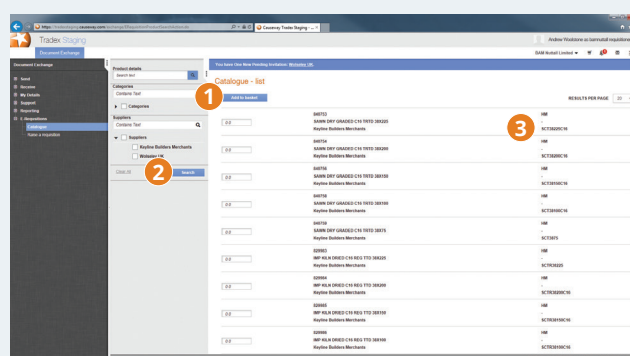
https://tradexstaging.coupaVoy.com/tradexpd/Requisition/ProductSearch/Index

Coupa Voy Tradex Staging - ...

Tradex Staging

Document Exchange

Andrew Woolstone as bamnuttall requisitioner

BAM Nuttall Limited

Document Exchange

Send
Receive
My Details
Support
Reporting
i-Requisitions
Catalogue
Raise a requisition

Product details
Search text

Categories
Contains Text

Categories

Suppliers
Contains Text

Suppliers
Keyline Builders Merchants
Wolseley UK

Clear All

Search

You have One New Pending Invitation: Wolseley UK

Catalogue - list

Add to basket

RESULTS PER PAGE 20

| | | |
|---|---|---|
| 0.0 | S40753 SAWN DRY GRADED C16 TRTD 38X225 Keyline Builders Merchants | NM - SCT38225C16 |
| 0.0 | S40754 SAWN DRY GRADED C16 TRTD 38X200 Keyline Builders Merchants | NM - SCT38200C16 |
| 0.0 | S40755 SAWN DRY GRADED C16 TRTD 38X150 Keyline Builders Merchants | NM - SCT38150C16 |
| 0.0 | S40756 SAWN DRY GRADED C16 TRTD 38X100 Keyline Builders Merchants | NM - SCT38100C16 |
| 0.0 | S40759 SAWN DRY GRADED C16 TRTD 38X75 Keyline Builders Merchants | NM - SCT3875 |
| 0.0 | S20983 IMP KILN DRIED C16 REG TTO 38X225 Keyline Builders Merchants | NM - SCTR38225 |
| 0.0 | S20984 IMP KILN DRIED C16 REG TTO 38X200 Keyline Builders Merchants | NM - SCTR38200C16 |
| 0.0 | S20985 IMP KILN DRIED C16 REG TTO 38X150 Keyline Builders Merchants | NM - SCTR38150C16 |
| 0.0 | S20986 IMP KILN DRIED C16 REG TTO 38X100 Keyline Builders Merchants | NM - SCTR38100C16 |

1
2
3